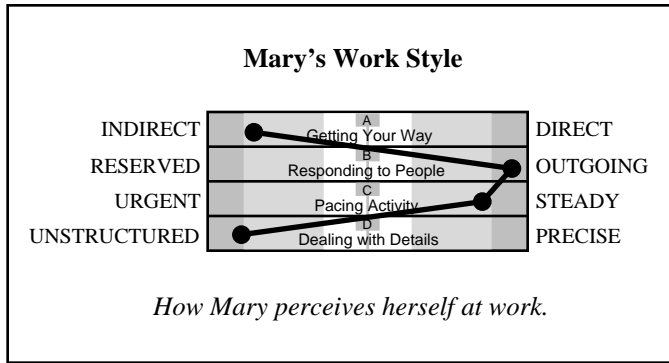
Mary's Work Style

| | | |
|---|---|---|
| INDIRECT | A Getting Your Way | DIRECT |
| RESERVED | B Responding to People | OUTGOING |
| URGENT | C Pacing Activity | STEADY |
| UNSTRUCTURED | D Dealing with Details | PRECISE |

How Mary perceives herself at work.